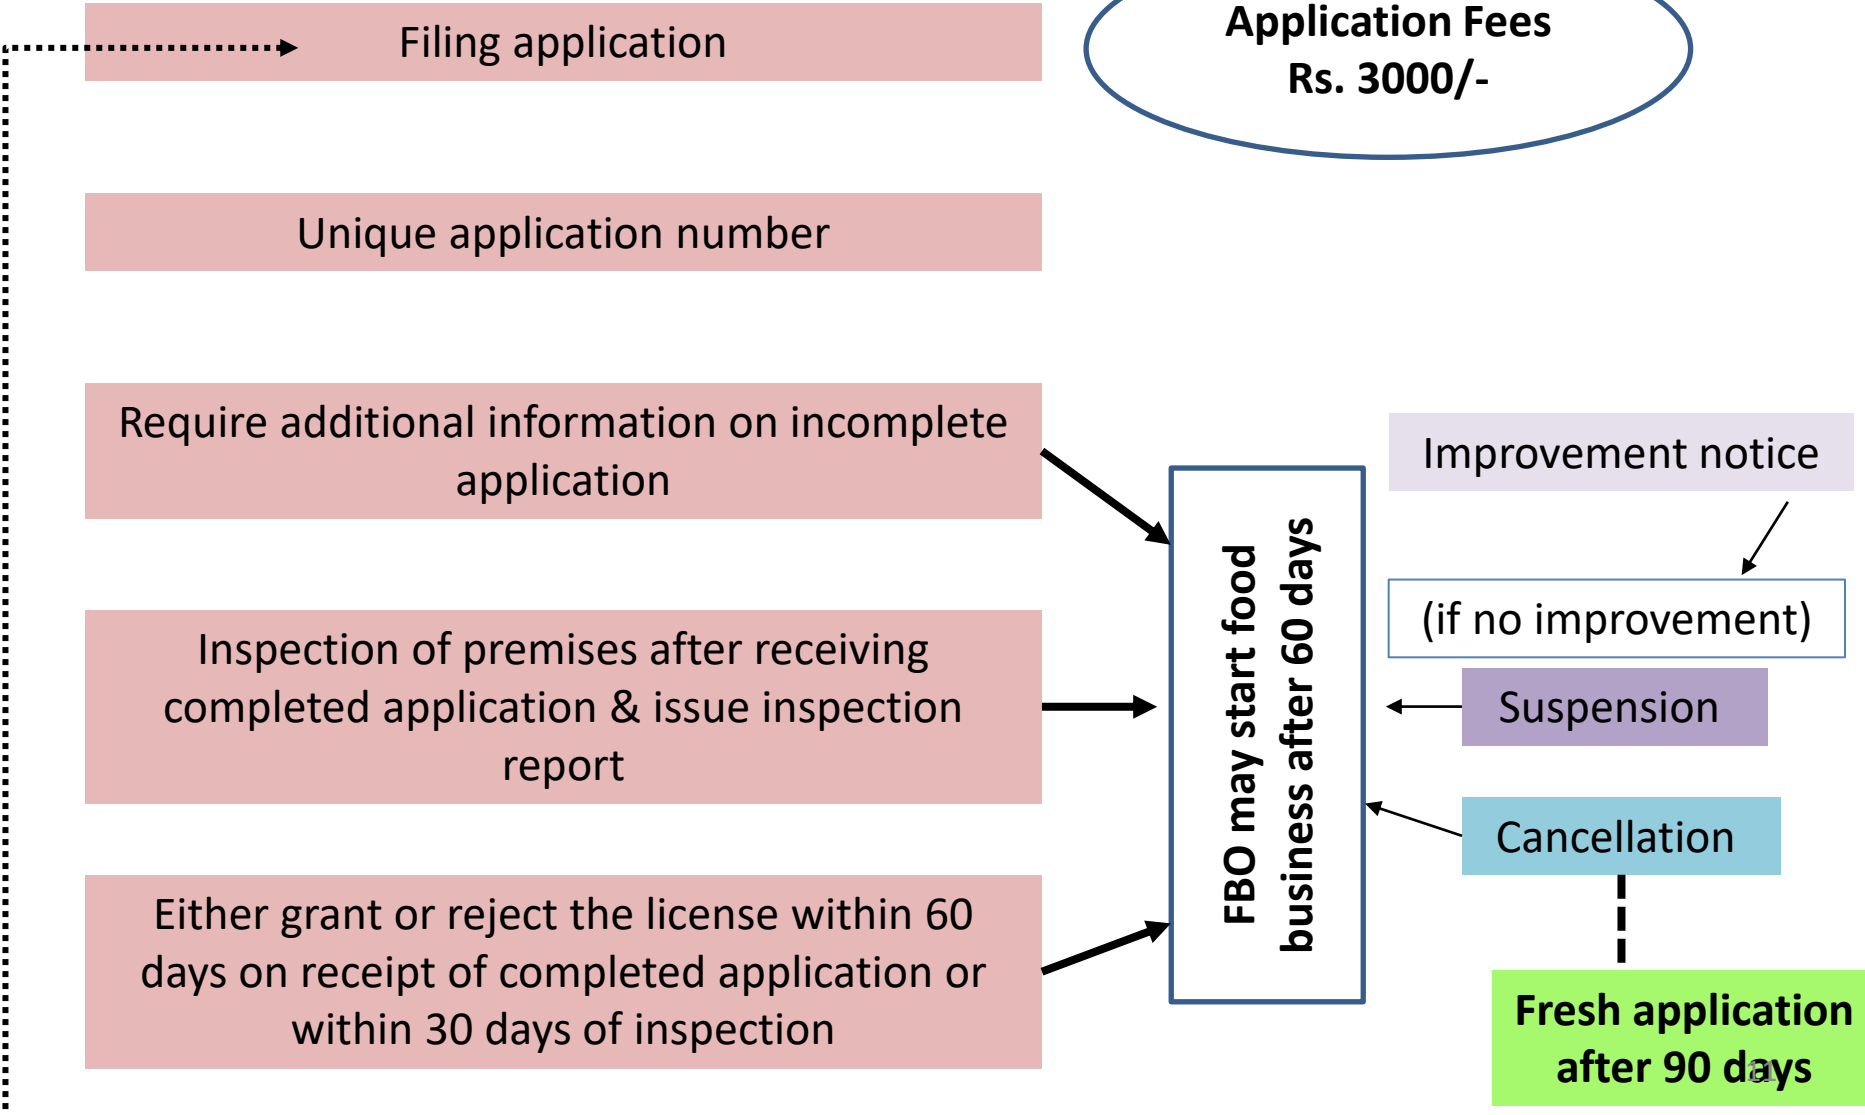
Filing application

Application Fees
Rs. 3000/-

Unique application number

Require additional information on incomplete application

Inspection of premises after receiving completed application & issue inspection report

Either grant or reject the license within 60 days on receipt of completed application or within 30 days of inspection

FBO may start food business after 60 days

Improvement notice

(if no improvement)

Suspension

Cancellation

Fresh application after 90 days